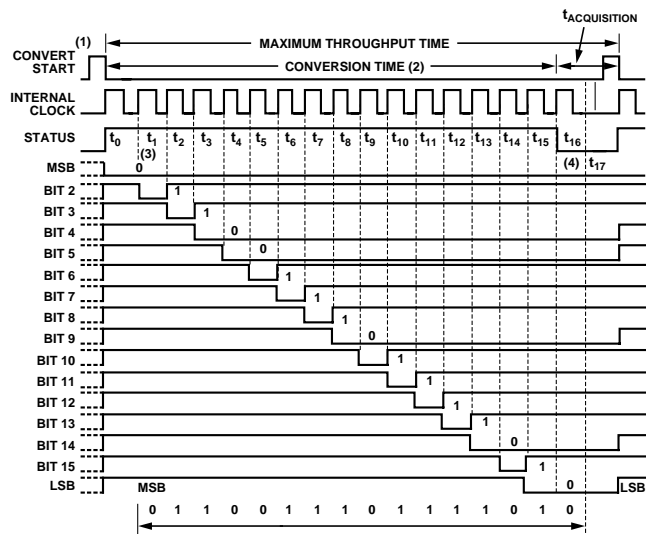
$t_{ACQUISITION}$

(1)

CONVERT START

MAXIMUM THROUGHPUT TIME

CONVERSION TIME (2)

INTERNAL CLOCK

STATUS $t_0$ $t_1$ $t_2$ $t_3$ $t_4$ $t_5$ $t_6$ $t_7$ $t_8$ $t_9$ $t_{10}$ $t_{11}$ $t_{12}$ $t_{13}$ $t_{14}$ $t_{15}$ $t_{16}$ $t_{17}$

(3)

(4)

MSB 0

BIT 2 1

BIT 3 1

BIT 4 0

BIT 5 0

BIT 6 1

BIT 7 1

BIT 8 1

BIT 9 0

BIT 10 1

BIT 11 1

BIT 12 1

BIT 13 1

BIT 14 0

BIT 15 1

LSB 0

LSB

MSB

0 1 1 0 0 1 1 1 0 1 1 1 1 0 1 0